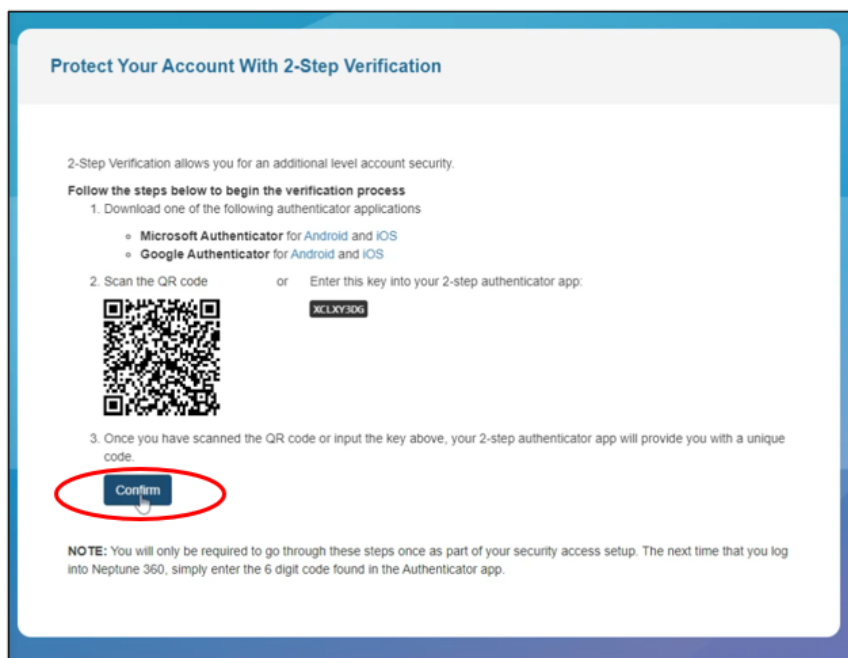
Protect Your Account With 2-Step Verification

2-Step Verification allows you for an additional level account security.

**Follow the steps below to begin the verification process**

1. Download one of the following authenticator applications
   - **Microsoft Authenticator** for Android and iOS
   - **Google Authenticator** for Android and iOS
2. Scan the QR code or Enter this key into your 2-step authenticator app:

XCLXY3DG

3. Once you have scanned the QR code or input the key above, your 2-step authenticator app will provide you with a unique code.

Confirm

**NOTE:** You will only be required to go through these steps once as part of your security access setup. The next time that you log into Neptune 360, simply enter the 6 digit code found in the Authenticator app.